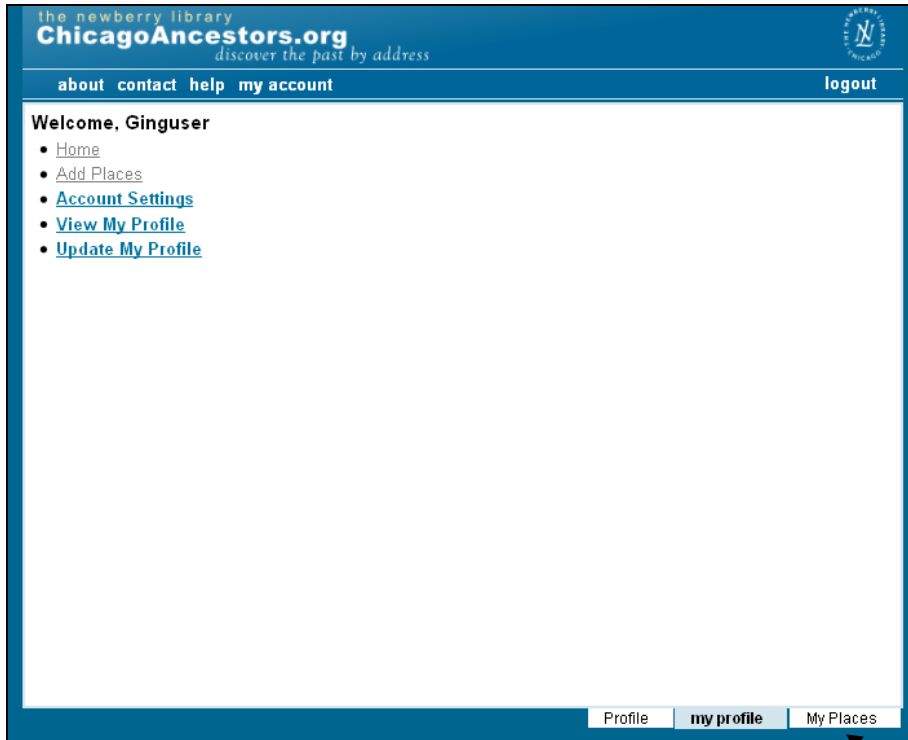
the newberry library
ChicagoAncestors.org
discover the past by address

NL
THE NEWBERRY LIBRARY CHICAGO

about contact help my account

logout

Welcome, Ginguser

- Home
- Add Places
- Account Settings
- View My Profile
- Update My Profile

Profile
my profile
My Places